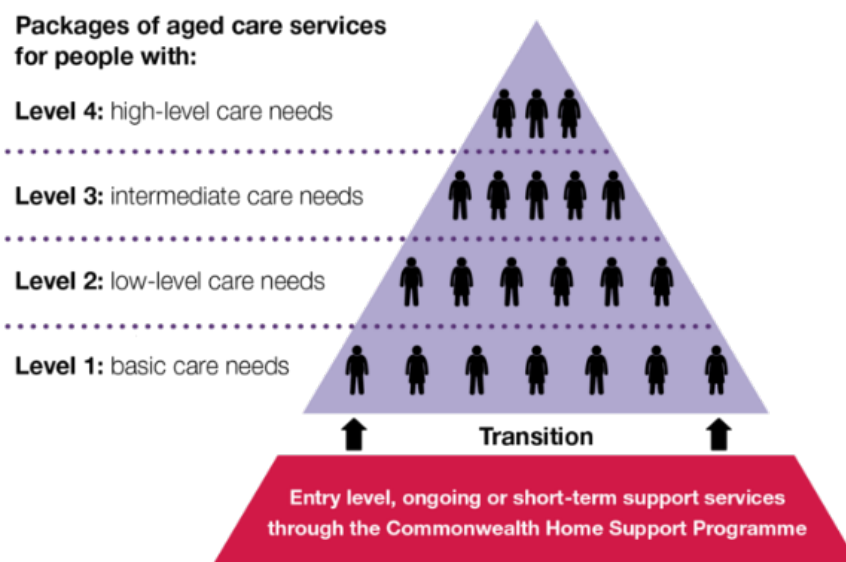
Packages of aged care services for people with:

Level 4: high-level care needs

Level 3: intermediate care needs

Level 2: low-level care needs

Level 1: basic care needs

Transition

Entry level, ongoing or short-term support services through the Commonwealth Home Support Programme